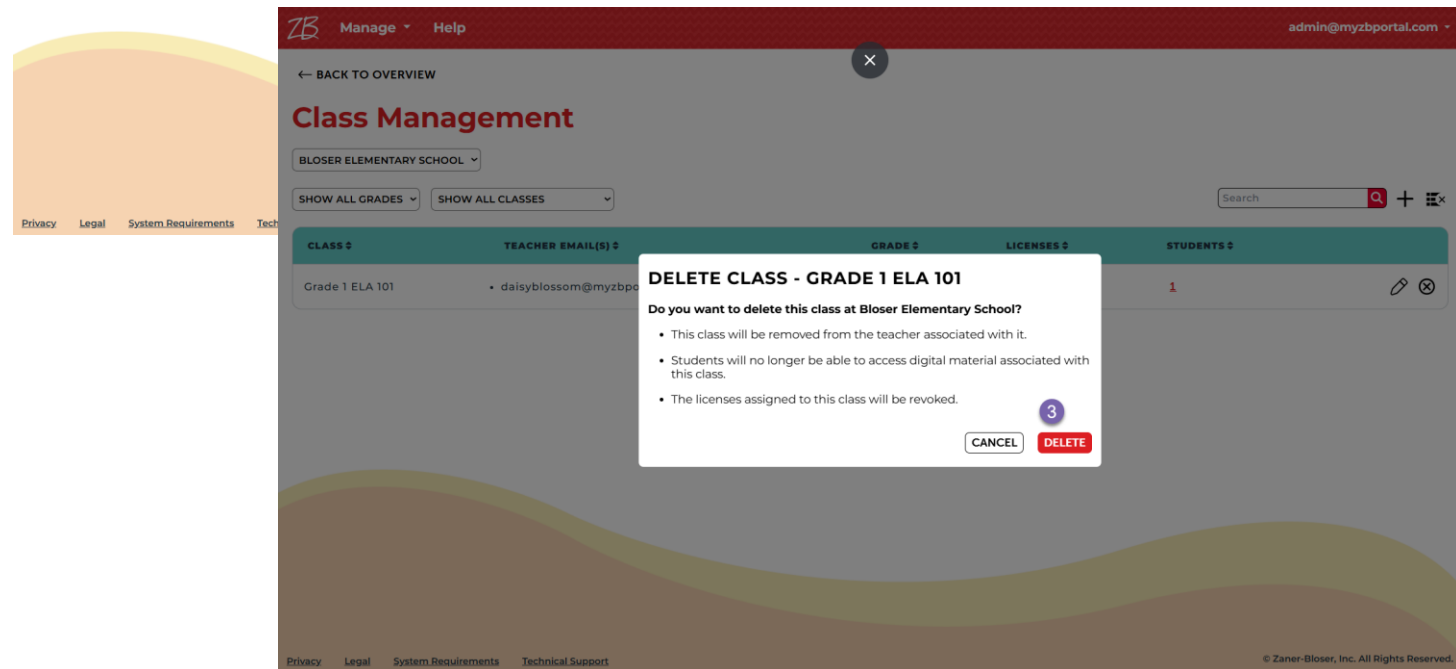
Privacy Legal System Requirements Tech

ZB Manage Help admin@myzbportal.com

← BACK TO OVERVIEW

Class Management

BLOSER ELEMENTARY SCHOOL

SHOW ALL GRADES SHOW ALL CLASSES

Search

| CLASS | TEACHER EMAIL(S) | GRADE | LICENSES | STUDENTS |
|---|---|---|---|---|
| Grade 1 ELA 101 | • daisyblossom@myzbpo | | | 1 |

DELETE CLASS - GRADE 1 ELA 101

Do you want to delete this class at Bloser Elementary School?

• This class will be removed from the teacher associated with it.

• Students will no longer be able to access digital material associated with this class.

• The licenses assigned to this class will be revoked.

3

CANCEL DELETE

Privacy Legal System Requirements Technical Support

© Zaner-Bloser, Inc. All Rights Reserved.